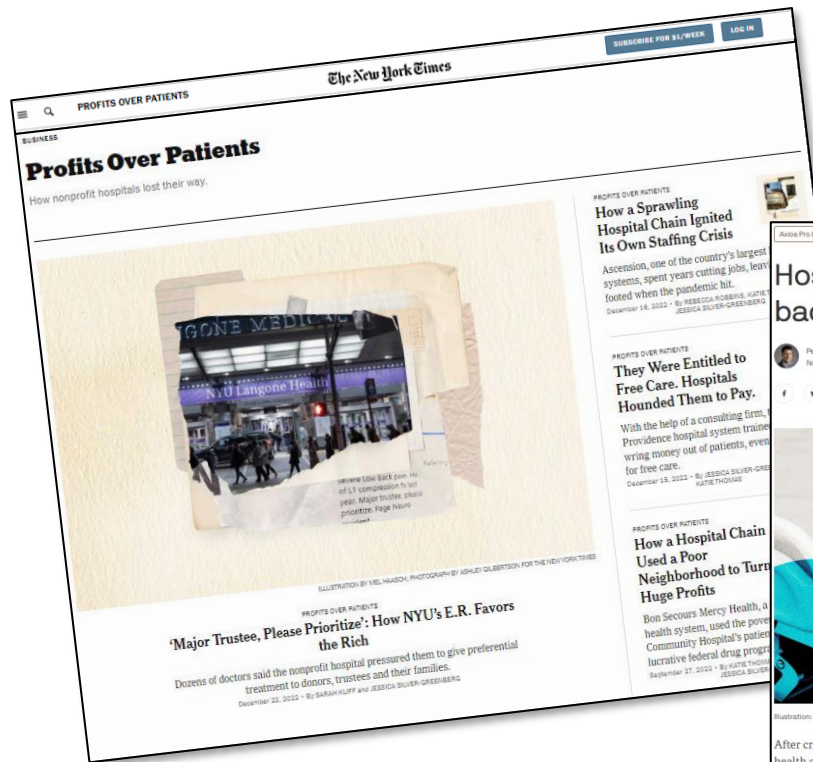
SUBSCRIBE FOR $1/WEEK

LOG IN

PROFITS OVER PATIENTS

The New York Times

BUSINESS

Profits Over Patients

How nonprofit hospitals lost their way.

NGONE MEDIC

NYU Langone Health

severe Low Back pain. H of L1 compression fx last year. Major trustee, please prioritize. Page Neuro

ILLUSTRATION BY MEL HAASCH; PHOTOGRAPH BY ASHLEY GILBERTSON FOR THE NEW YORK TIMES

PROFITS OVER PATIENTS

'Major Trustee, Please Prioritize': How NYU's E.R. Favors the Rich

Dozens of doctors said the nonprofit hospital pressured them to give preferential treatment to donors, trustees and their families.

December 22, 2022 · By SARAH KLIFF and JESSICA SILVER-GREENBERG

PROFITS OVER PATIENTS

How a Sprawling Hospital Chain Ignited Its Own Staffing Crisis

Ascension, one of the country's largest systems, spent years cutting jobs, leav footed when the pandemic hit.

December 15, 2022 · By REBECCA ROBBINS, KATIE T JESSICA SILVER-GREENBERG

PROFITS OVER PATIENTS

They Were Entitled to Free Care. Hospitals Hounded Them to Pay.

With the help of a consulting firm, Providence hospital system traine wring money out of patients, even for free care.

December 15, 2022 · By JESSICA SILVER-GREE KATIE THOMAS

PROFITS OVER PATIENTS

How a Hospital Chain Used a Poor Neighborhood to Turn Huge Profits

Bon Secours Mercy Health, a health system, used the pove Community Hospital's patien lucrative federal drug progra

September 27, 2022 · By KATIE THOMA JESSICA SILVER

Axios Pro

Hos

bac

Illustration:

After cr

health